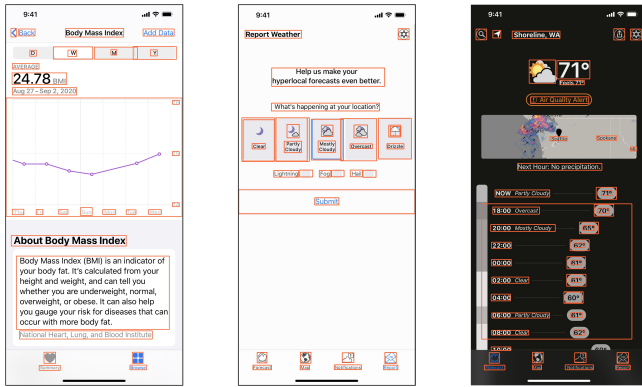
9:41
Back Body Mass Index Add Data
D W M Y
AVERAGE
24.78 BMI
Aug 27–Sep 2, 2020

About Body Mass Index
Body Mass Index (BMI) is an indicator of your body fat. It's calculated from your height and weight, and can tell you whether you are underweight, normal, overweight, or obese. It can also help you gauge your risk for diseases that can occur with more body fat.
National Heart, Lung, and Blood Institute

9:41
Report Weather
Help us make your hyperlocal forecasts even better.
What's happening at your location?
Clear
Partly Cloudy
Mostly Cloudy
Overcast
Drizzle
Lightning
Fog
Hail
Submit

9:41
Shoreline, WA
71°
Feels 71°
Air Quality Alert
Seattle
Spokane
Next Hour: No precipitation.
NOW Partly Cloudy 71°
18:00 Overcast 70°
20:00 Mostly Cloudy 65°
22:00 62°
00:00 61°
02:00 Clear 61°
04:00 60°
06:00 Partly Cloudy 61°
08:00 Clear 62°
10:00